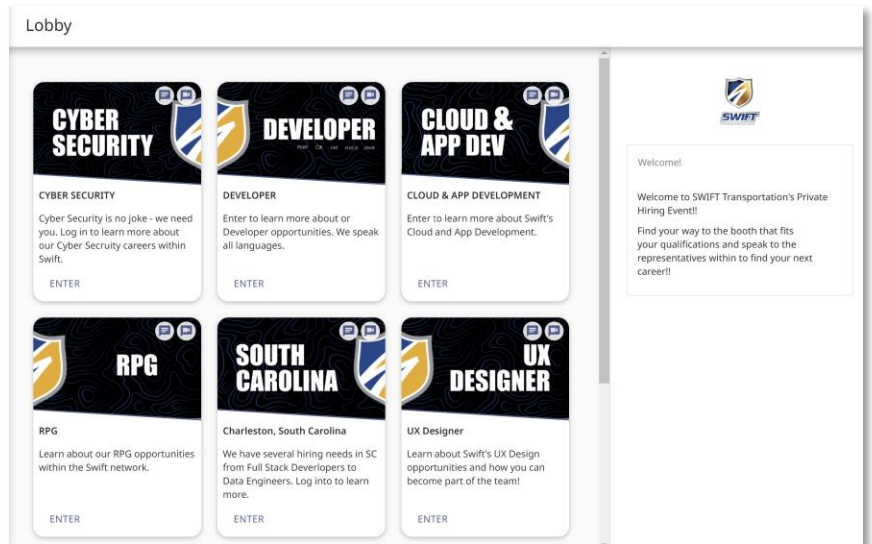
Lobby

CYBER SECURITY

CYBER SECURITY

Cyber Security is no joke - we need you. Log in to learn more about our Cyber Secruity careers within Swift.

ENTER

DEVELOPER

PHP C# .net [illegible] java

DEVELOPER

Enter to learn more about or Developer opportunities. We speak all languages.

ENTER

CLOUD & APP DEV

CLOUD & APP DEVELOPMENT

Enter to learn more about Swift's Cloud and App Development.

ENTER

RPG

RPG

Learn about our RPG opportunities within the Swift network.

ENTER

SOUTH CAROLINA

Charleston, South Carolina

We have several hiring needs in SC from Full Stack Deverlopers to Data Engineers. Log into to learn more.

ENTER

UX DESIGNER

UX Designer

Learn about Swift's UX Design opportunities and how you can become part of the team!

ENTER

SWIFT

Welcome!

Welcome to SWIFT Transportation's Private Hiring Event!!

Find your way to the booth that fits your qualifications and speak to the representatives within to find your next career!!